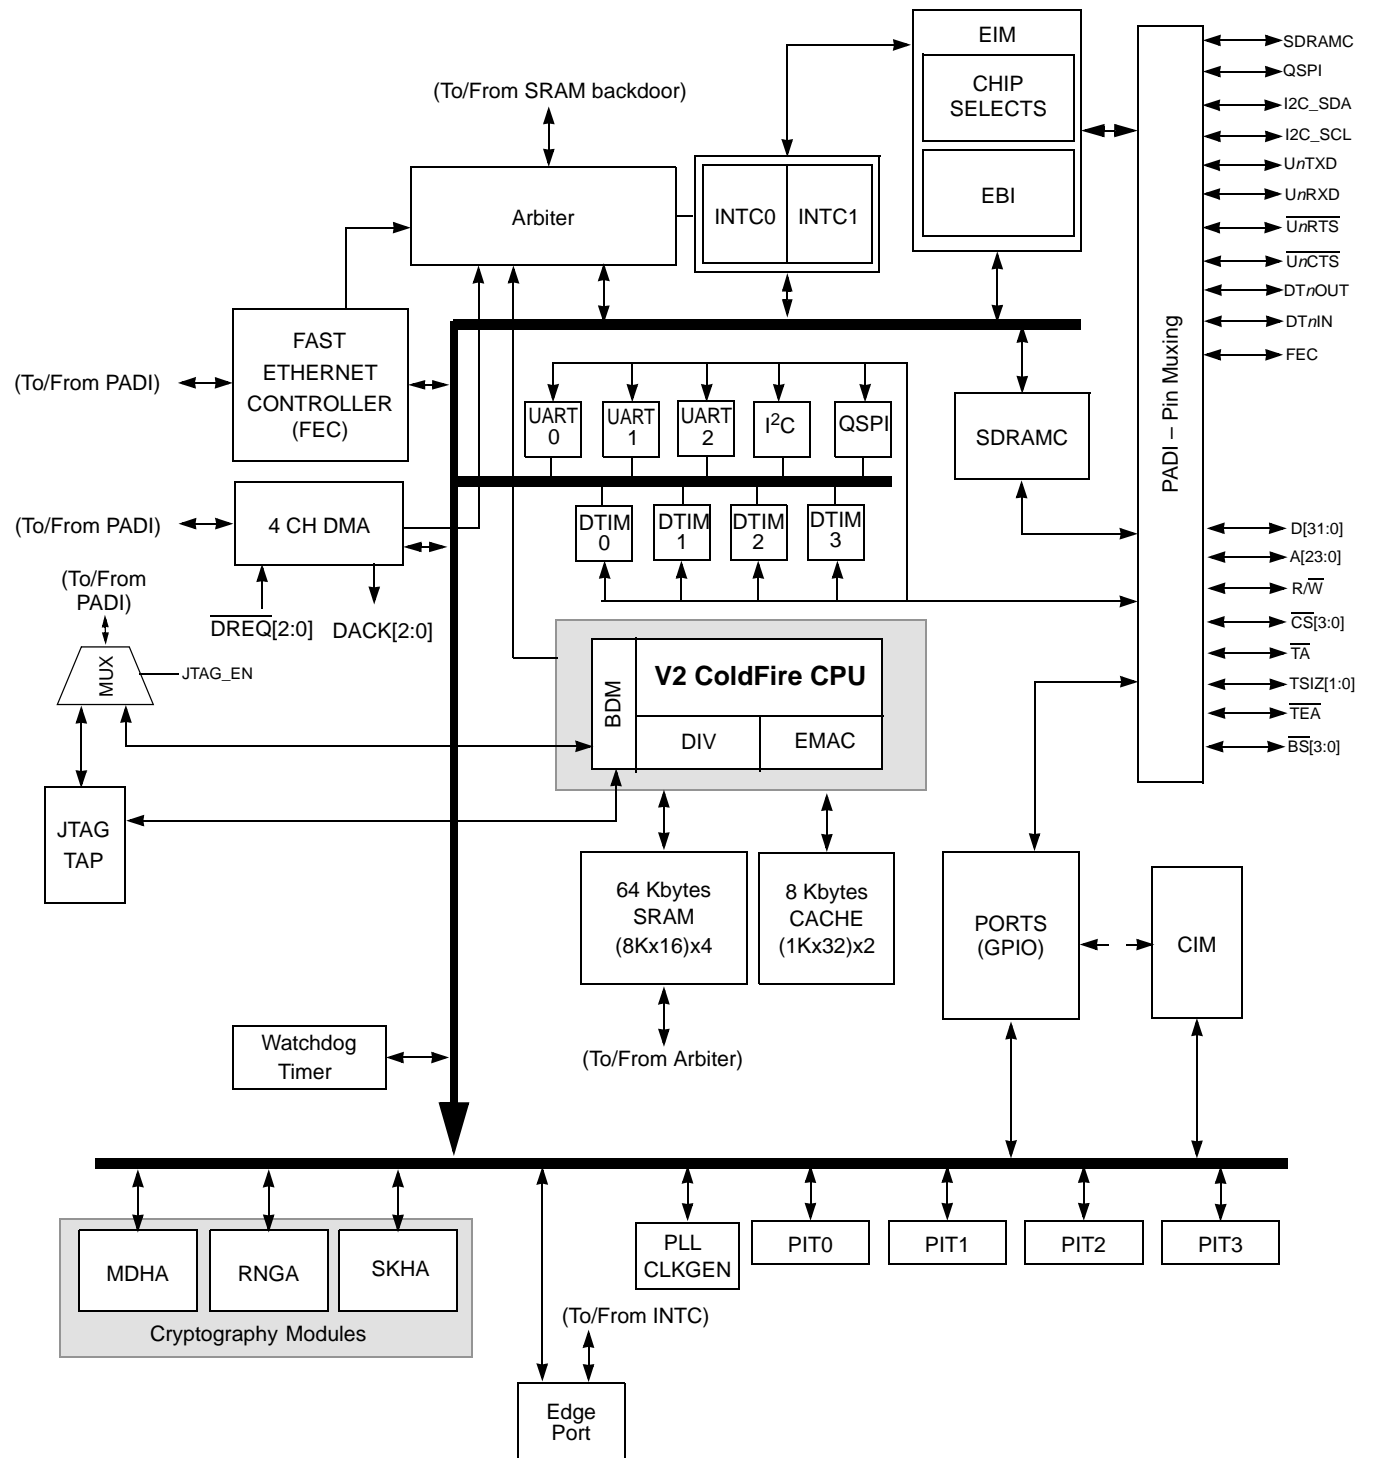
EIM
CHIP SELECTS
EBI
(To/From SRAM backdoor)
Arbiter
INTC0
INTC1
SDRAMC
QSPI
I2C_SDA
I2C_SCL
U*n*TXD
U*n*RXD
$\overline{UnRTS}$
$\overline{UnCTS}$
DT*n*OUT
DT*n*IN
FEC
PADI – Pin Muxing
(To/From PADI)
FAST ETHERNET CONTROLLER (FEC)
UART 0
UART 1
UART 2
$I^2C$
QSPI
SDRAMC
(To/From PADI)
4 CH DMA
DTIM 0
DTIM 1
DTIM 2
DTIM 3
D[31:0]
A[23:0]
R/$\overline{W}$
$\overline{CS}$[3:0]
$\overline{TA}$
TSIZ[1:0]
$\overline{TEA}$
$\overline{BS}$[3:0]
(To/From PADI)
$\overline{DREQ}$[2:0]
DACK[2:0]
MUX
JTAG_EN
BDM
V2 ColdFire CPU
DIV
EMAC
JTAG TAP
64 Kbytes SRAM (8Kx16)x4
8 Kbytes CACHE (1Kx32)x2
PORTS (GPIO)
CIM
Watchdog Timer
(To/From Arbiter)
MDHA
RNGA
SKHA
Cryptography Modules
PLL CLKGEN
PIT0
PIT1
PIT2
PIT3
(To/From INTC)
Edge Port